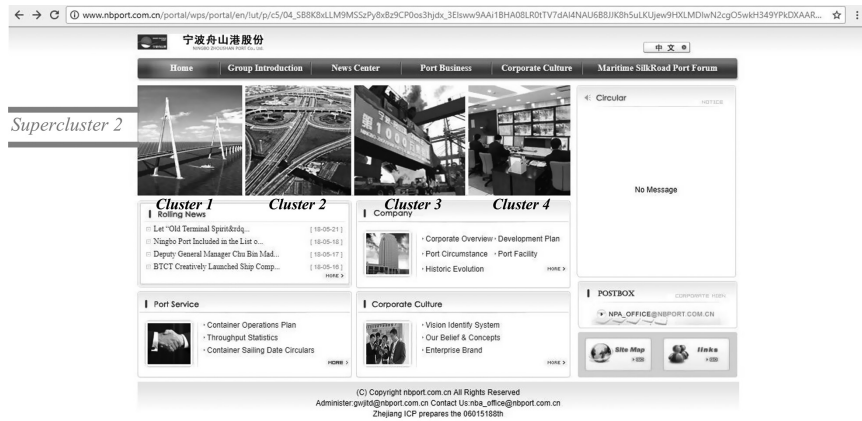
www.nbport.com.cn/portal/wps/portal/en/!ut/p/c5/04_SB8K8xLLM9MSSzPy8xBz9CP0os3hjdx_3Elsww9AAi1BHA08LR0tTV7dAI4NAU6B8JJK8h5uLKUjew9HXLMDlwN2cgO5wkH349YPkDXAAR...

宁波舟山港股份
NINGBO ZHOUSHAN PORT Co., Ltd.

中 文

Home | Group Introduction | News Center | Port Business | Corporate Culture | Maritime SilkRoad Port Forum

Supercluster 2

Circular
NOTICE

No Message

Cluster 1 Cluster 2 Cluster 3 Cluster 4

Rolling News
Let "Old Terminal Spirit&rdq... [18-05-21]
Ningbo Port Included in the List o... [18-05-18]
Deputy General Manager Chu Bin Mad... [18-05-17]
BTCT Creatively Launched Ship Comp... [18-05-16]
MORE

Company
Corporate Overview · Development Plan
Port Circumstance · Port Facility
Historic Evolution
MORE

Port Service
Container Operations Plan
Throughput Statistics
Container Sailing Date Circulars
MORE

Corporate Culture
Vision Identify System
Our Belief & Concepts
Enterprise Brand
MORE

POSTBOX
CORPORATE MAIL
NPA_OFFICE@NBPORT.COM.CN

Site Map
links

(C) Copyright nbport.com.cn All Rights Reserved
Administer:gwjltd@nbport.com.cn Contact Us:nba_office@nbport.com.cn
Zhejiang ICP prepares the 06015188th